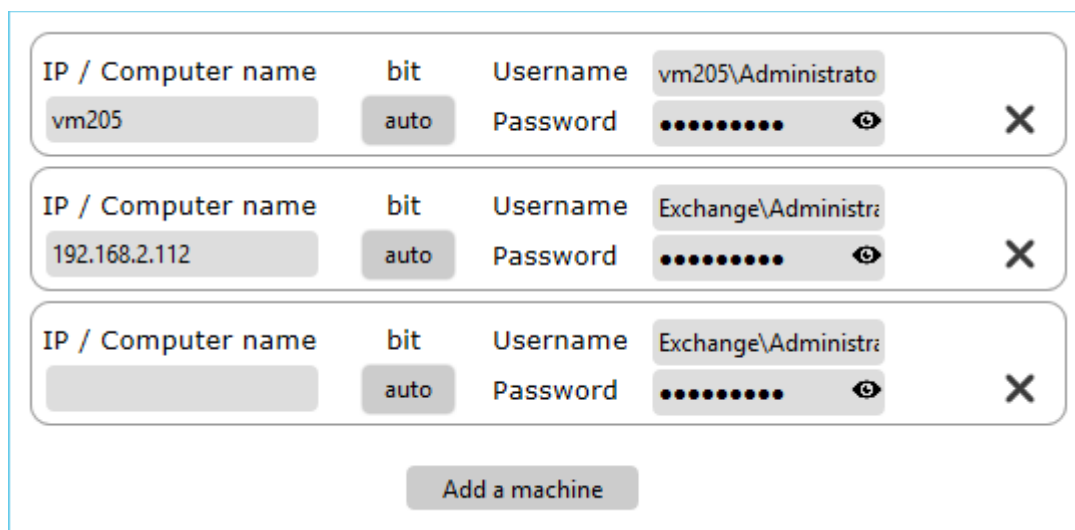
IP / Computer name
vm205
bit
auto
Username
vm205\Administrato
Password
•••••••••
✕

IP / Computer name
192.168.2.112
bit
auto
Username
Exchange\Administra
Password
•••••••••
✕

IP / Computer name
bit
auto
Username
Exchange\Administra
Password
•••••••••
✕

Add a machine